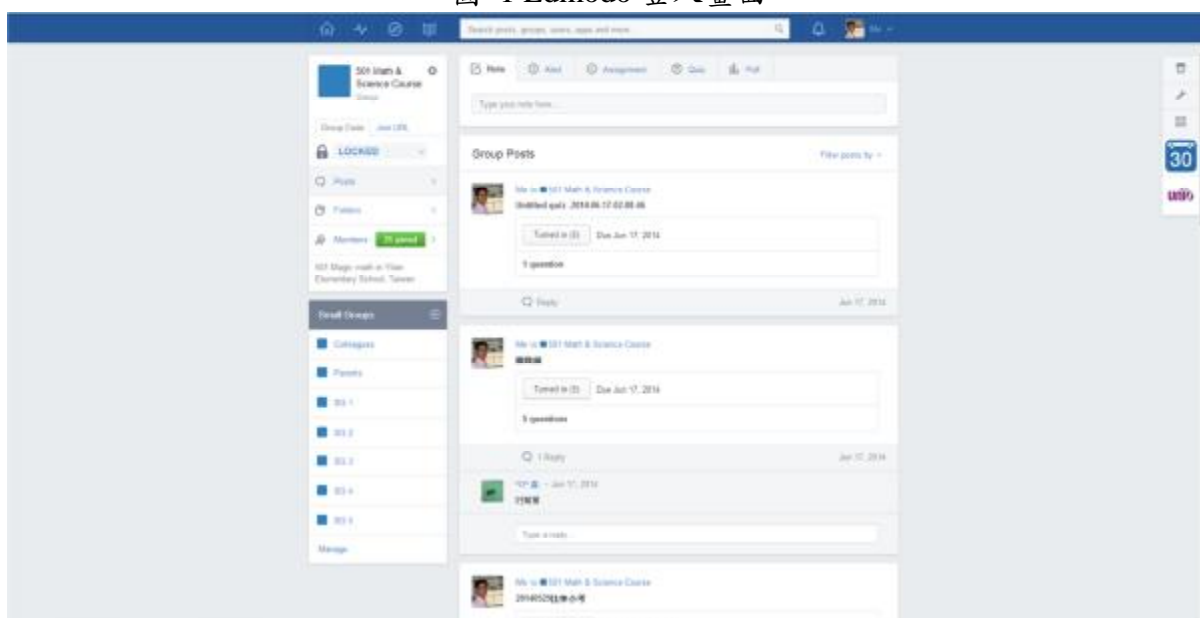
圖 1 Edmodo 登入畫面

Search posts, groups, users, apps and more

Me

501 Math & Science Course
Group

Group Code  Join URL

LOCKED

Posts

Folders

Members  25 joined

501 Magic math in Yilan Elementary School, Taiwan

Small Groups

Colleagues

Parents

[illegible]

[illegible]

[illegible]

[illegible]

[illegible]

Manage

Note  Alert  Assignment  Quiz  Poll

Type your note here...

Group Posts

Filter posts by

Me to 501 Math & Science Course
Untitled quiz 2014.06.17 02:08:46

Turned in (3)  Due Jun 17, 2014

1 question

Reply

Jun 17, 2014

Me to 501 Math & Science Course
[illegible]

Turned in (3)  Due Jun 17, 2014

5 questions

1 Reply

Jun 17, 2014

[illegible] · Jun 17, 2014
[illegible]

Type a reply...

Me to 501 Math & Science Course
20140529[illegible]

30